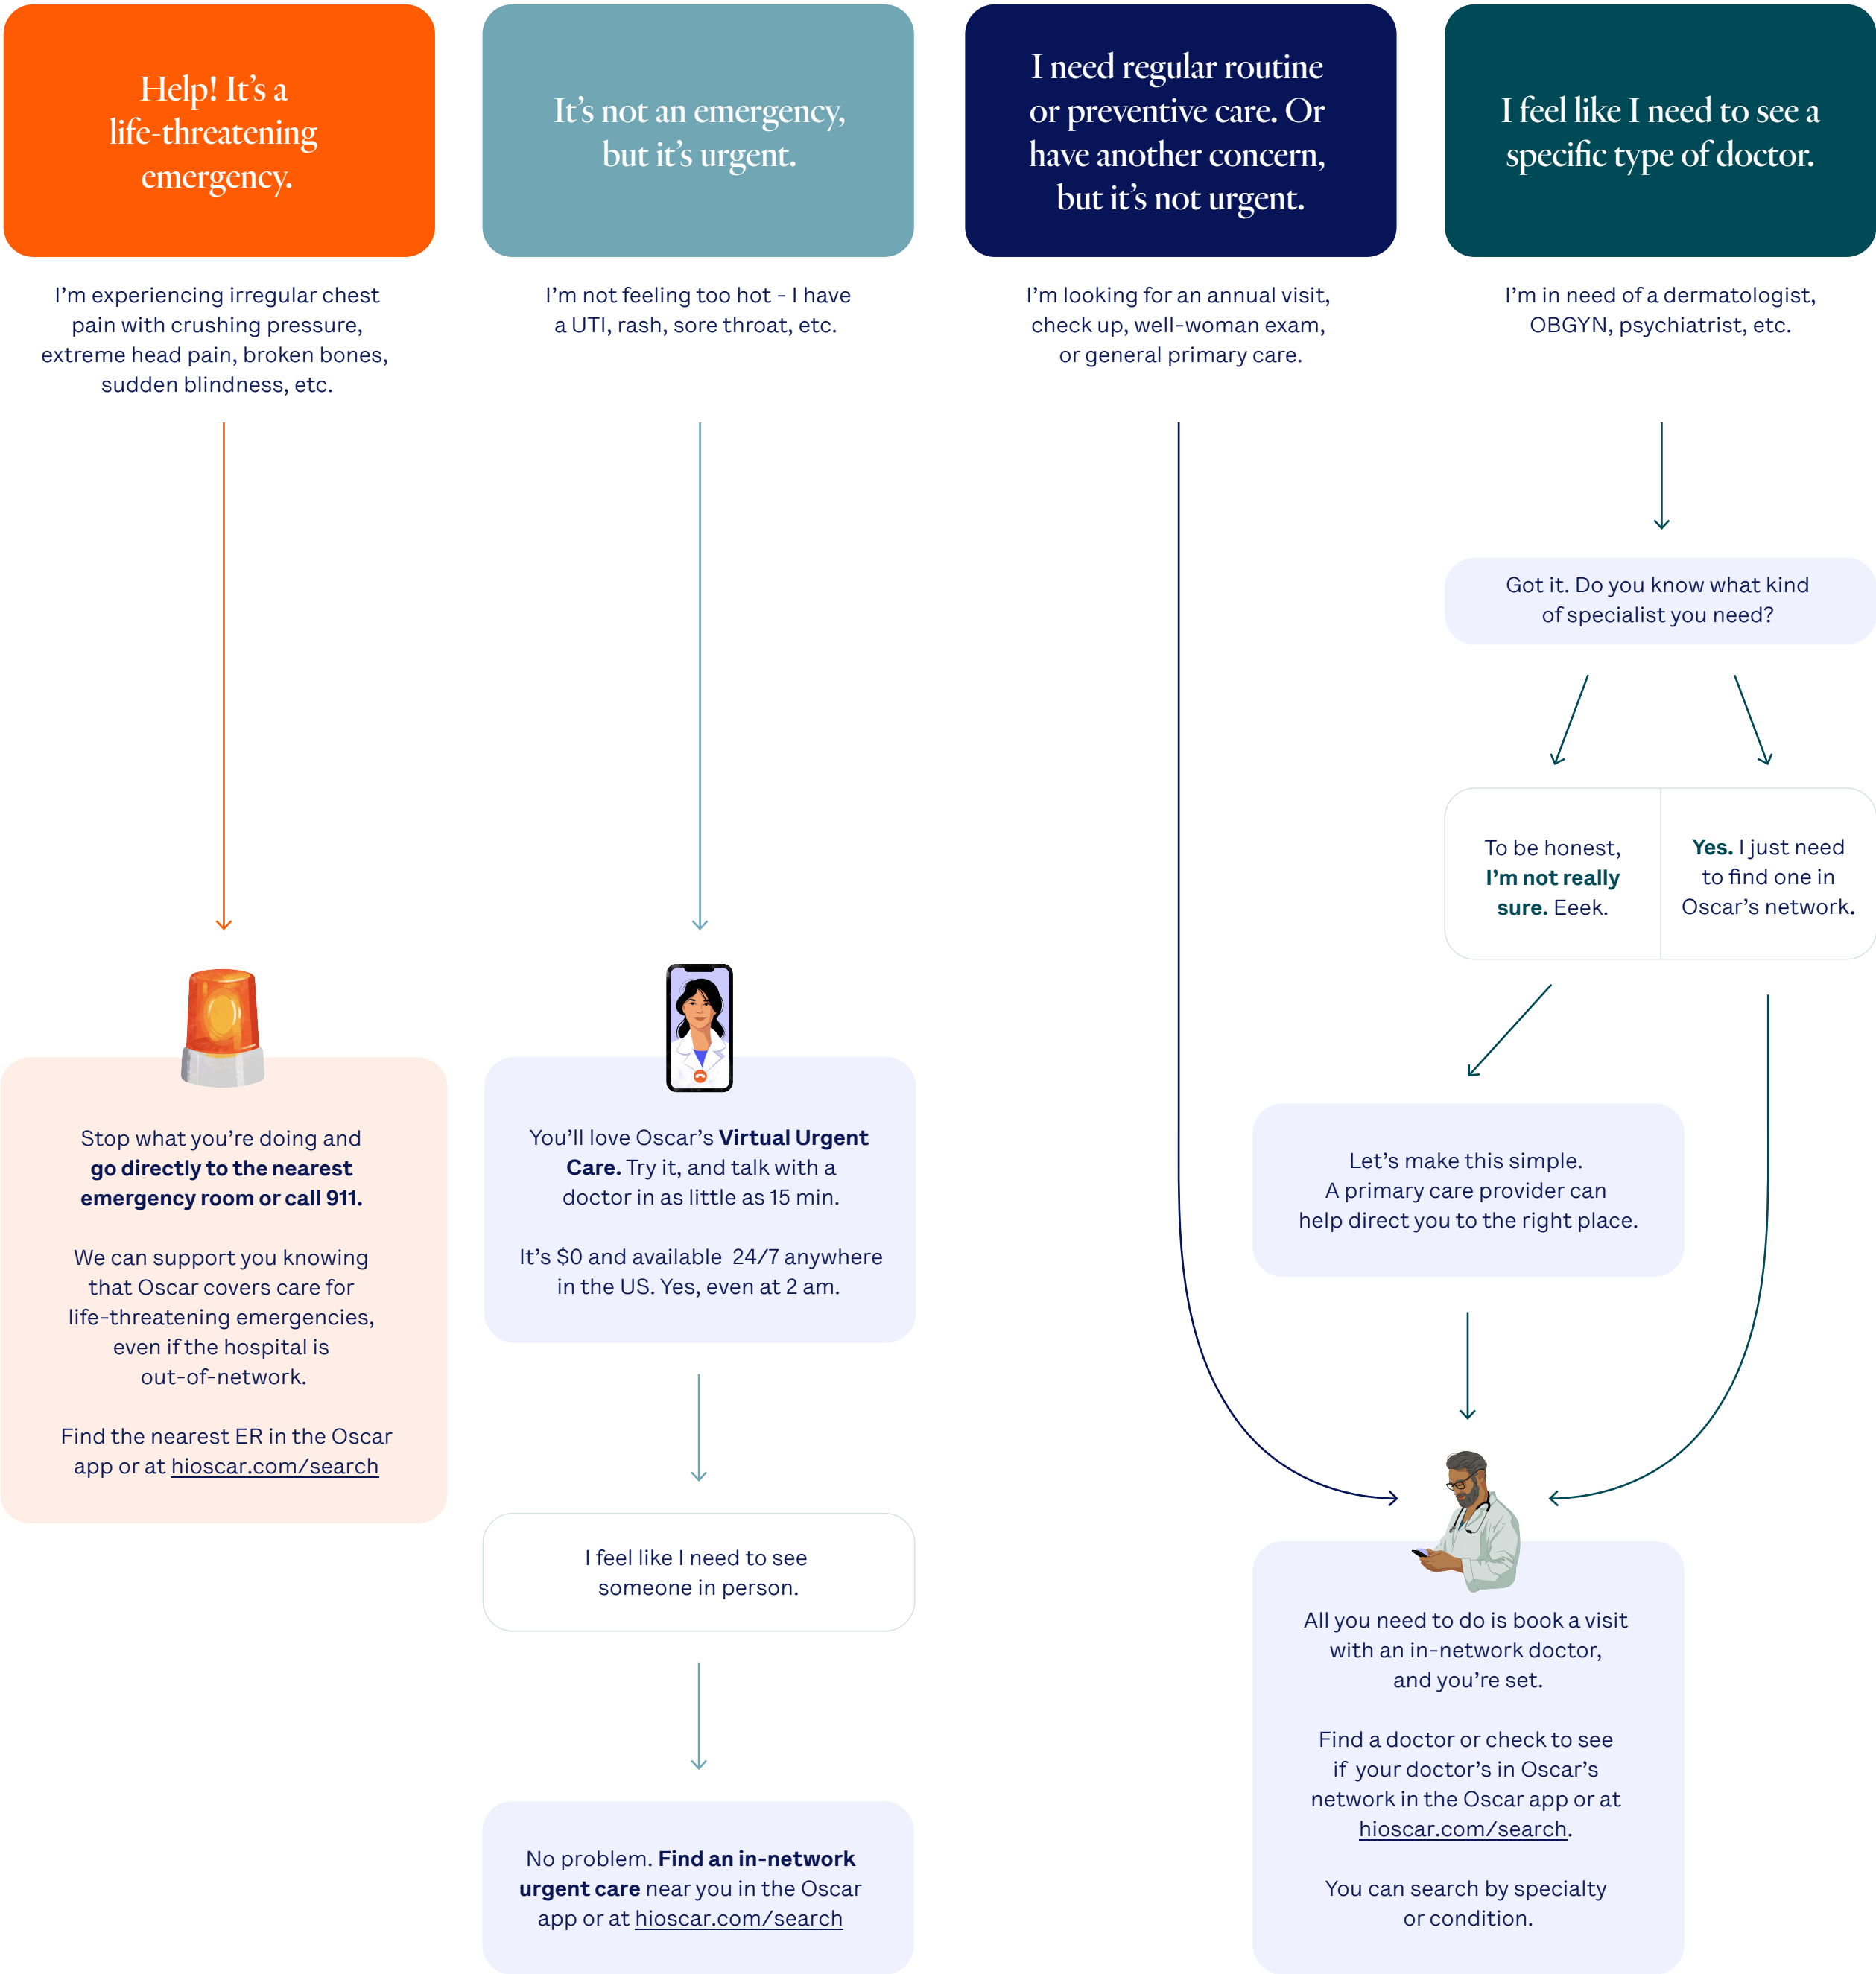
Help! It's a life-threatening emergency.

I'm experiencing irregular chest pain with crushing pressure, extreme head pain, broken bones, sudden blindness, etc.

Stop what you're doing and **go directly to the nearest emergency room or call 911.**

We can support you knowing that Oscar covers care for life-threatening emergencies, even if the hospital is out-of-network.

Find the nearest ER in the Oscar app or at hioscar.com/search

It's not an emergency, but it's urgent.

I'm not feeling too hot - I have a UTI, rash, sore throat, etc.

You'll love Oscar's **Virtual Urgent Care.** Try it, and talk with a doctor in as little as 15 min.

It's $0 and available 24/7 anywhere in the US. Yes, even at 2 am.

I feel like I need to see someone in person.

No problem. **Find an in-network urgent care** near you in the Oscar app or at hioscar.com/search

I need regular routine or preventive care. Or have another concern, but it's not urgent.

I'm looking for an annual visit, check up, well-woman exam, or general primary care.

I feel like I need to see a specific type of doctor.

I'm in need of a dermatologist, OBGYN, psychiatrist, etc.

Got it. Do you know what kind of specialist you need?

To be honest, **I'm not really sure.** Eeek.

**Yes.** I just need to find one in Oscar's network.

Let's make this simple. A primary care provider can help direct you to the right place.

All you need to do is book a visit with an in-network doctor, and you're set.

Find a doctor or check to see if your doctor's in Oscar's network in the Oscar app or at hioscar.com/search.

You can search by specialty or condition.